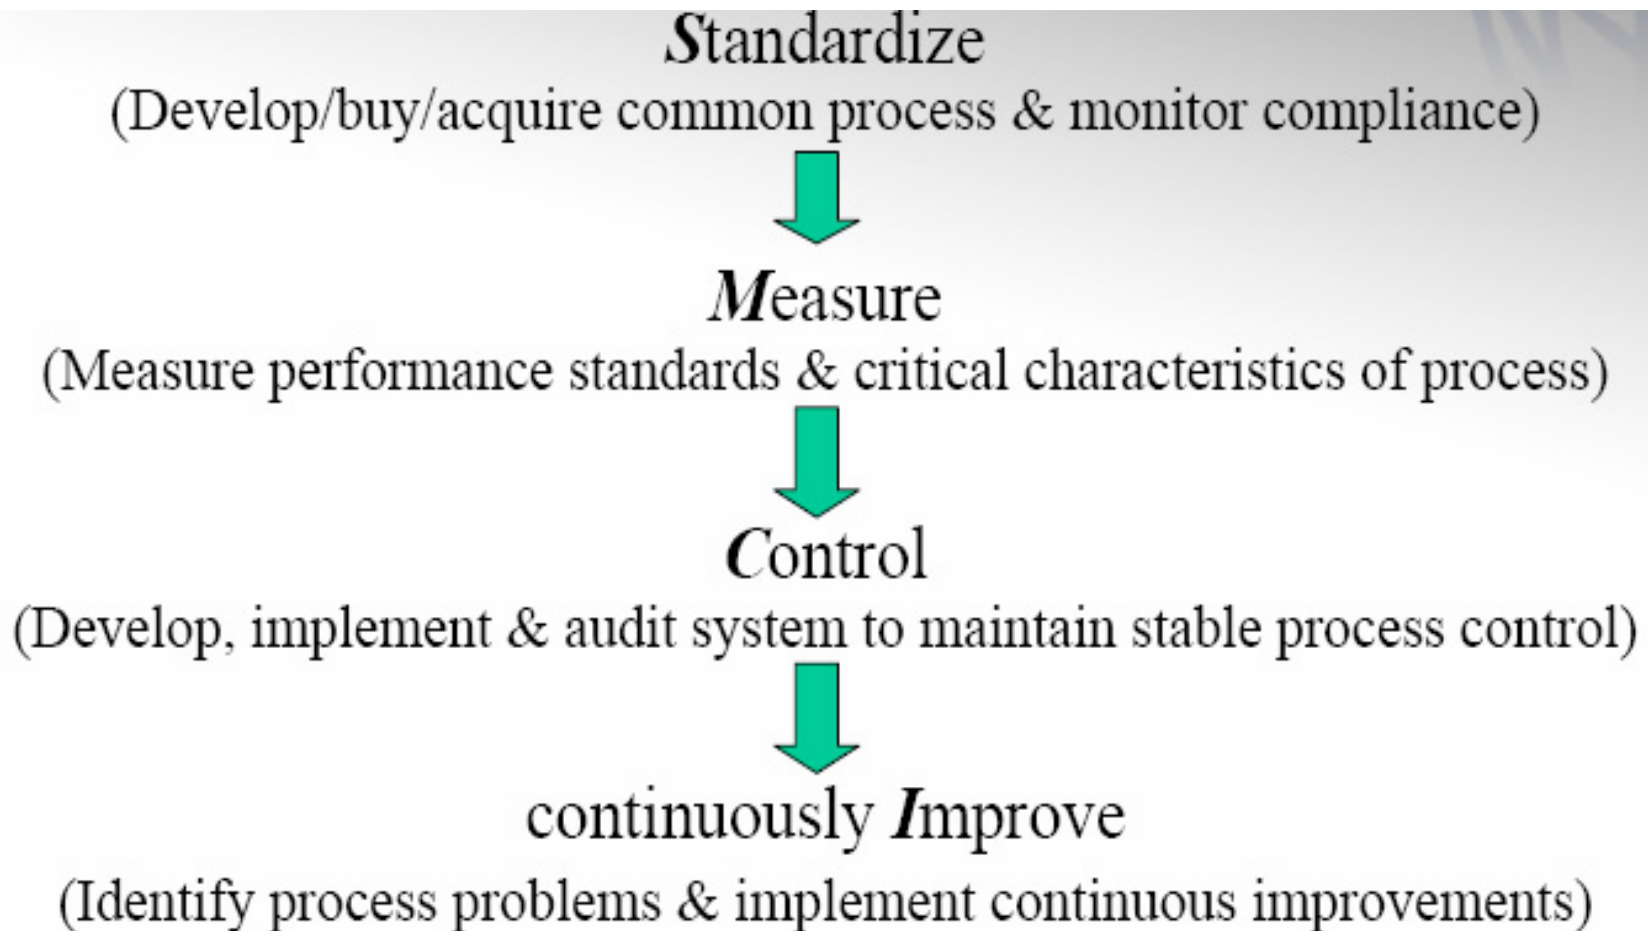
Standardize
(Develop/buy/acquire common process & monitor compliance)

Measure
(Measure performance standards & critical characteristics of process)

Control
(Develop, implement & audit system to maintain stable process control)

continuously Improve
(Identify process problems & implement continuous improvements)